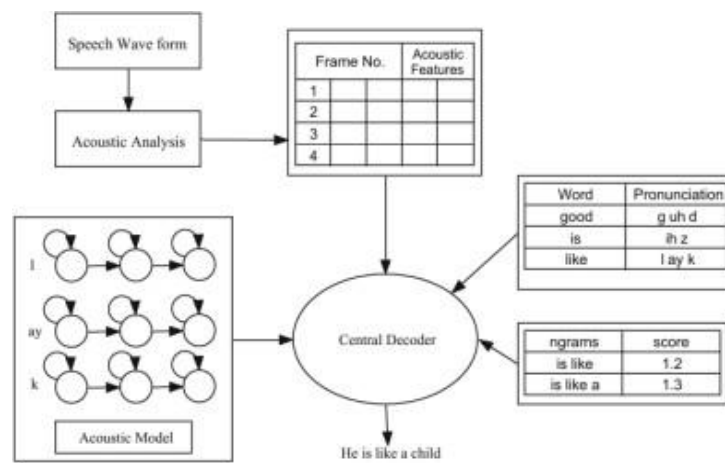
Speech Wave form

Acoustic Analysis

| Frame No. | | | Acoustic Features | |
|---|---|---|---|---|
| 1 | | | | |
| 2 | | | | |
| 3 | | | | |
| 4 | | | | |

| Word | Pronunciation |
|---|---|
| good | g uh d |
| is | ih z |
| like | l ay k |

l

ay

k

Acoustic Model

Central Decoder

| ngrams | score |
|---|---|
| is like | 1.2 |
| is like a | 1.3 |

He is like a child